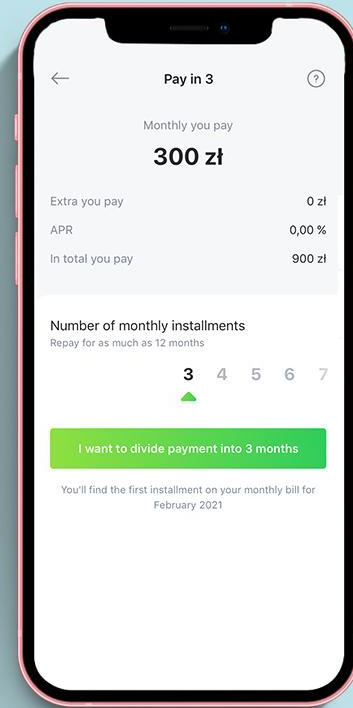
Pay in 3

?

Monthly you pay

300 zł

| Extra you pay | 0 zł |
|---|---|
| APR | 0,00 % |
| In total you pay | 900 zł |

Number of monthly installments
Repay for as much as 12 months

3 4 5 6 7

I want to divide payment into 3 months

You'll find the first installment on your monthly bill for February 2021